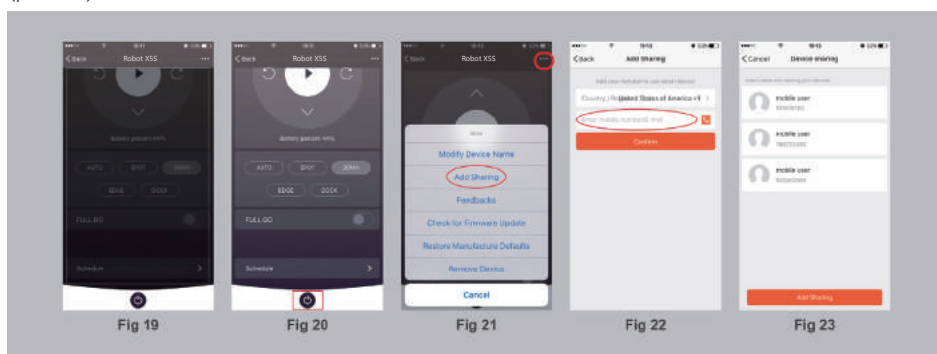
Back Robot X5S

battery percent 99%

AUTO SPOT 30MIN

EDGE DOCK

FULL GO

Schedule

Fig 19

Back Robot X5S

battery percent 99%

AUTO SPOT 30MIN

EDGE DOCK

FULL GO

Schedule

Fig 20

Back Robot X5S

More

Modify Device Name

Add Sharing

Feedbacks

Check for Firmware Update

Restore Manufacture Defaults

Remove Device

Cancel

Fig 21

Back Add Sharing

Add new member to use robot device

Country / Region United States of America +1

Enter mobile number/E-mail

Confirm

Fig 22

Cancel Device sharing

mobile user

mobile user

mobile user

Add Sharing

Fig 23